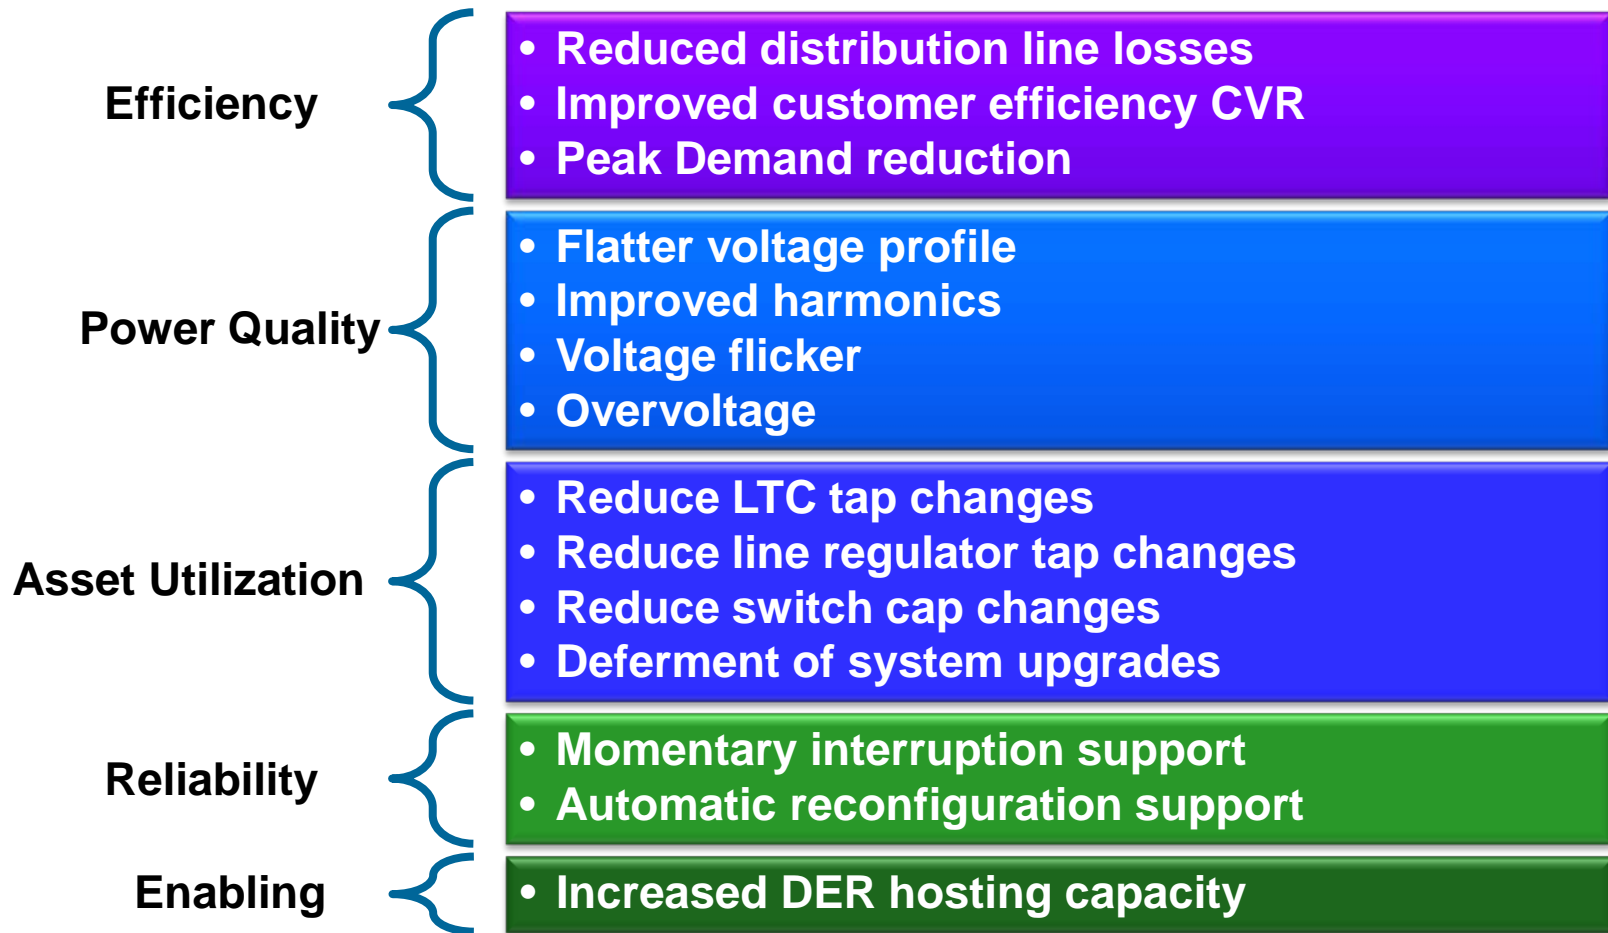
Efficiency

• Reduced distribution line losses
• Improved customer efficiency CVR
• Peak Demand reduction

Power Quality

• Flatter voltage profile
• Improved harmonics
• Voltage flicker
• Overvoltage

Asset Utilization

• Reduce LTC tap changes
• Reduce line regulator tap changes
• Reduce switch cap changes
• Deferment of system upgrades

Reliability

• Momentary interruption support
• Automatic reconfiguration support

Enabling

• Increased DER hosting capacity